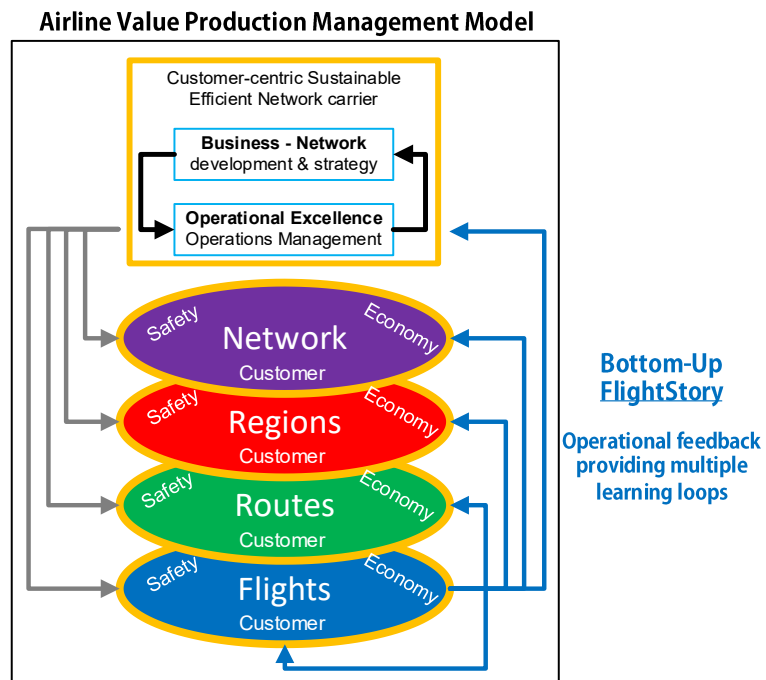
Airline Value Production Management Model

Customer-centric Sustainable Efficient Network carrier

Business - Network development & strategy

Operational Excellence Operations Management

Safety Network Economy Customer

Safety Regions Economy Customer

Safety Routes Economy Customer

Safety Flights Economy Customer

Bottom-Up FlightStory

Operational feedback providing multiple learning loops